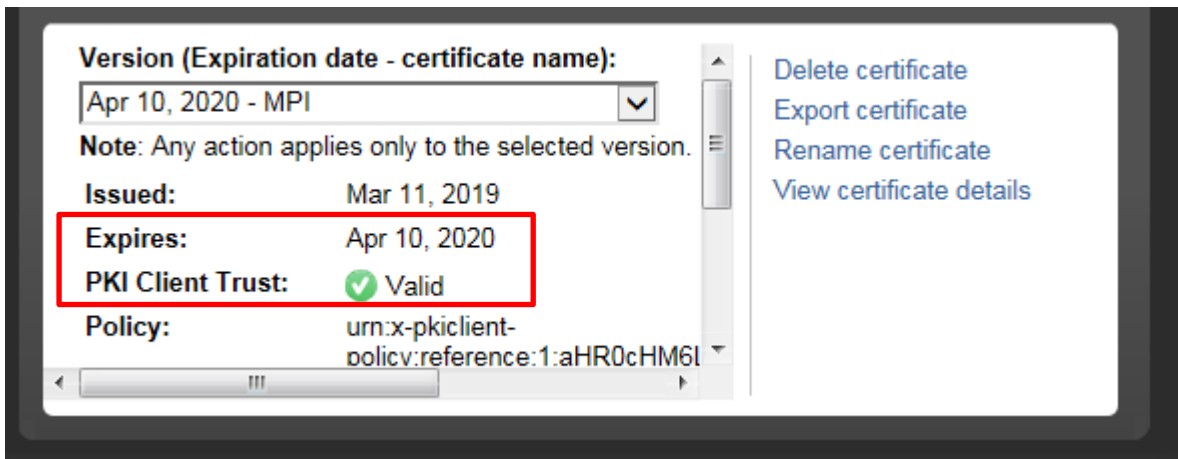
Version (Expiration date - certificate name):

Apr 10, 2020 - MPI

Note: Any action applies only to the selected version.

| | |
|---|---|
| Issued: | Mar 11, 2019 |
| Expires: | Apr 10, 2020 |
| PKI Client Trust: | Valid |
| Policy: | urn:x-pkiclient-policy:reference:1:aHR0cHM6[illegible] |

Delete certificate
Export certificate
Rename certificate
View certificate details